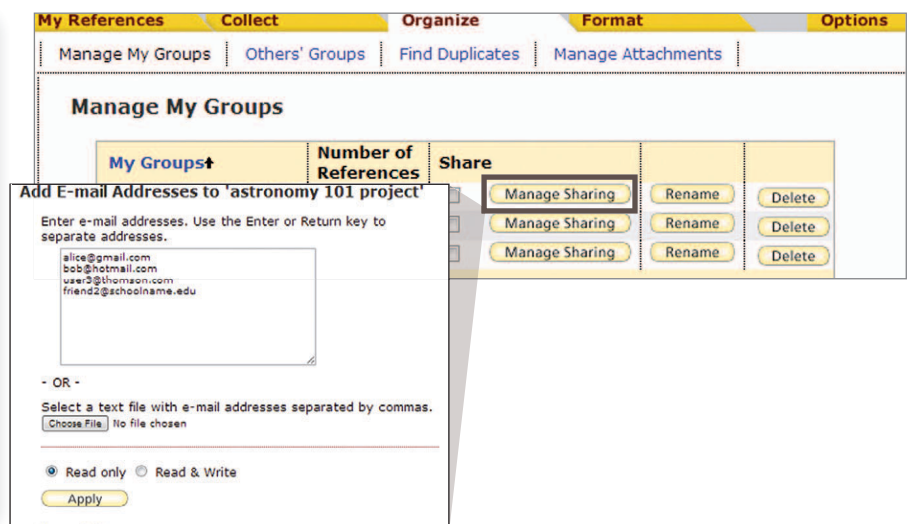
My References | Collect | Organize | Format | Options

Manage My Groups | Others' Groups | Find Duplicates | Manage Attachments

Manage My Groups

| My Groups↑ | Number of References | Share | | |
|---|---|---|---|---|
| | | Manage Sharing | Rename | Delete |
| | | Manage Sharing | Rename | Delete |
| | | Manage Sharing | Rename | Delete |

Add E-mail Addresses to 'astronomy 101 project'

Enter e-mail addresses. Use the Enter or Return key to separate addresses.

alice@gmail.com
bob@hotmail.com
user3@thomson.com
friend2@schoolname.edu

- OR -

Select a text file with e-mail addresses separated by commas.

Choose File No file chosen

Read only Read & Write

Apply